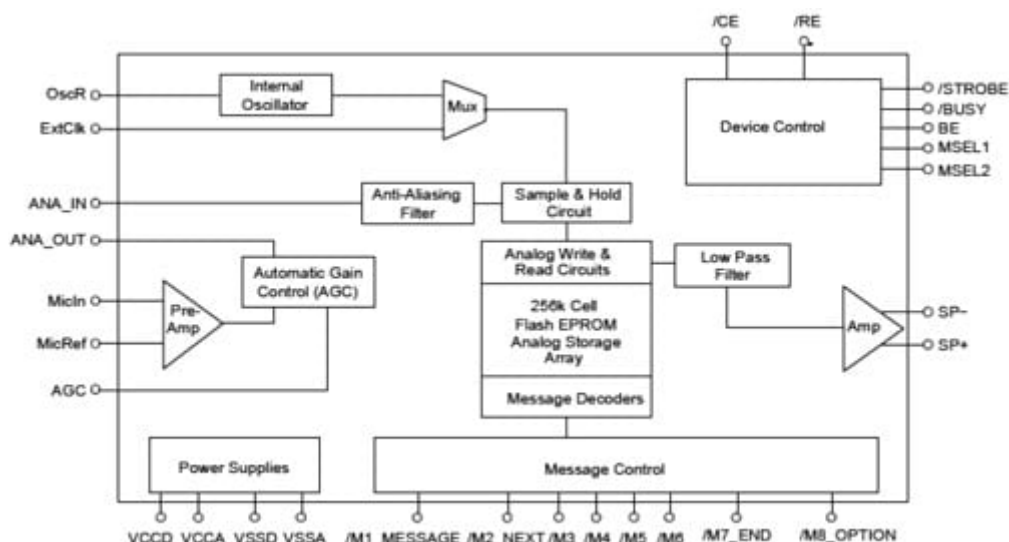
/CE
/RE
OscR
ExtClk
Internal Oscillator
Mux
Device Control
/STROBE
/BUSY
BE
MSEL1
MSEL2
ANA_IN
Anti-Aliasing Filter
Sample & Hold Circuit
ANA_OUT
Analog Write & Read Circuits
Low Pass Filter
Automatic Gain Control (AGC)
MicIn
Pre-Amp
MicRef
256k Cell Flash EPROM Analog Storage Array
Amp
SP-
SP+
AGC
Message Decoders
Power Supplies
Message Control
VCCD VCCA VSSD VSSA /M1_MESSAGE /M2_NEXT /M3 /M4 /M5 /M6 /M7_END /M8_OPTION